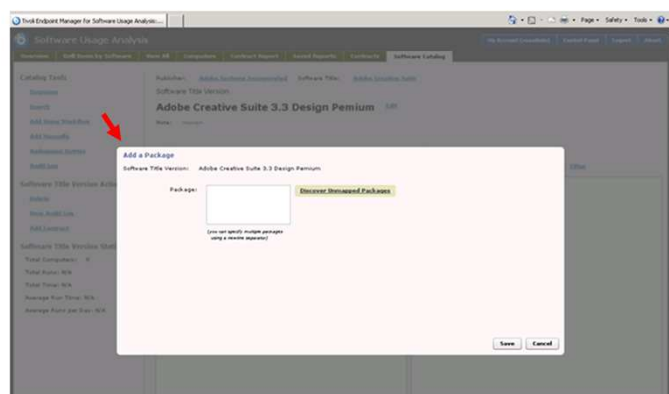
Tivoli Endpoint Manager for Software Usage Analysis...

Page • Safety • Tools •

Software Usage Analysis

My Account (consultant) | Control Panel | Logout | About

Overview | Drill Down by Software | New (8) | Computers | Contract Report | Saved Reports | Contracts | Software Catalog

Catalog Tools
Overview
Search
Add Some Machine
Add Manually
Ambiguous Entries
Audit Log

Software Title Version Actions
Delete
View Audit Log
Add Contract

Software Title Version Stats
Total Computers: 0
Total Runs: N/A
Total Time: N/A
Average Run Time: N/A
Average Runs per Day: N/A

Publisher: Adobe Systems Incorporated   Software Title: Adobe Creative Suite

Software Title Version

Adobe Creative Suite 3.3 Design Pemium Edit

Note: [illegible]

Add a Package

Software Title Version: Adobe Creative Suite 3.3 Design Pemium

Package:

Discover Unmapped Packages

(you can specify multiple packages using a newline separator)

Filter

Save | Cancel